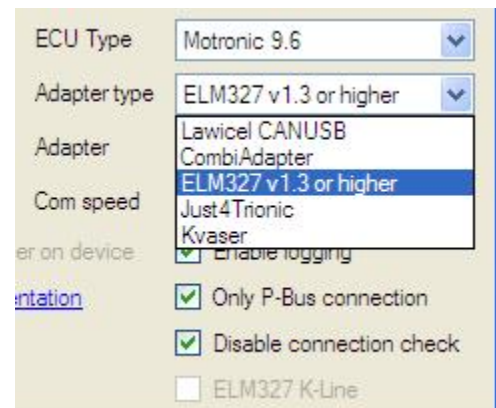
ECU Type
Motronic 9.6

Adapter type
ELM327 v1.3 or higher

Lawicel CANUSB
CombiAdapter
ELM327 v1.3 or higher
Just4Trionic
Kvaser

Adapter

Com speed

er on device
Enable logging

entation
Only P-Bus connection

Disable connection check

ELM327 K-Line